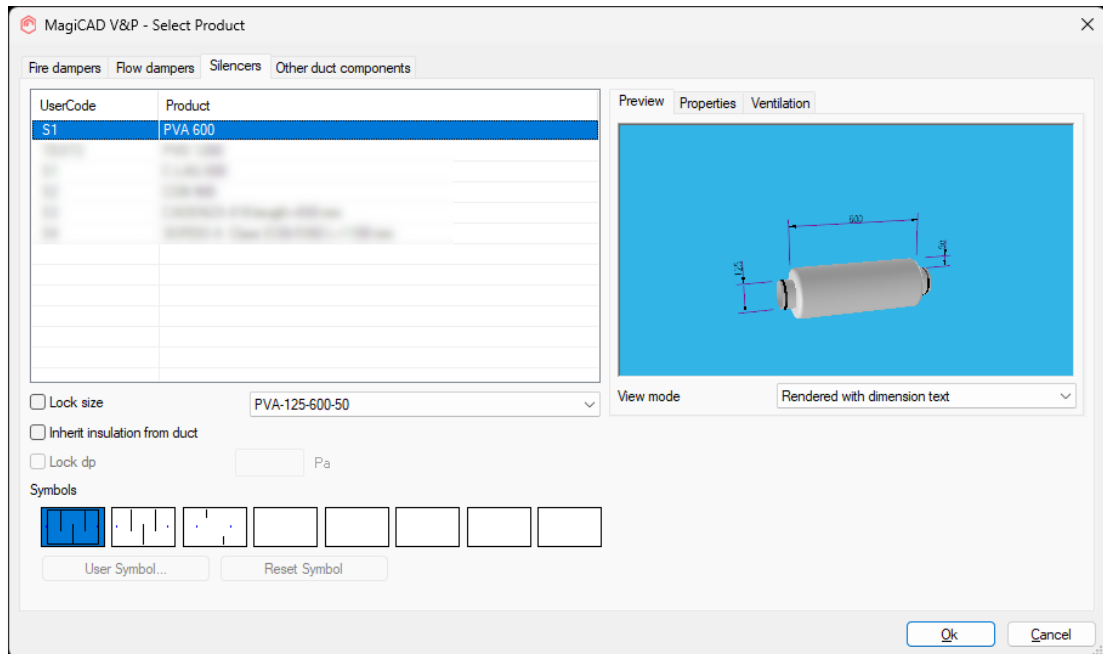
MagiCAD V&P - Select Product

Fire dampers | Flow dampers | Silencers | Other duct components

| UserCode | Product |
|---|---|
| S1 | PVA 600 |
| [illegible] | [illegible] |
| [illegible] | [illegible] |
| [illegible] | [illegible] |
| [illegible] | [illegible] |
| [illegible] | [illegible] |

Lock size
PVA-125-600-50
Inherit insulation from duct
Lock dp
Pa
Symbols
User Symbol...
Reset Symbol

Preview | Properties | Ventilation

600
125
50

View mode
Rendered with dimension text

Ok
Cancel